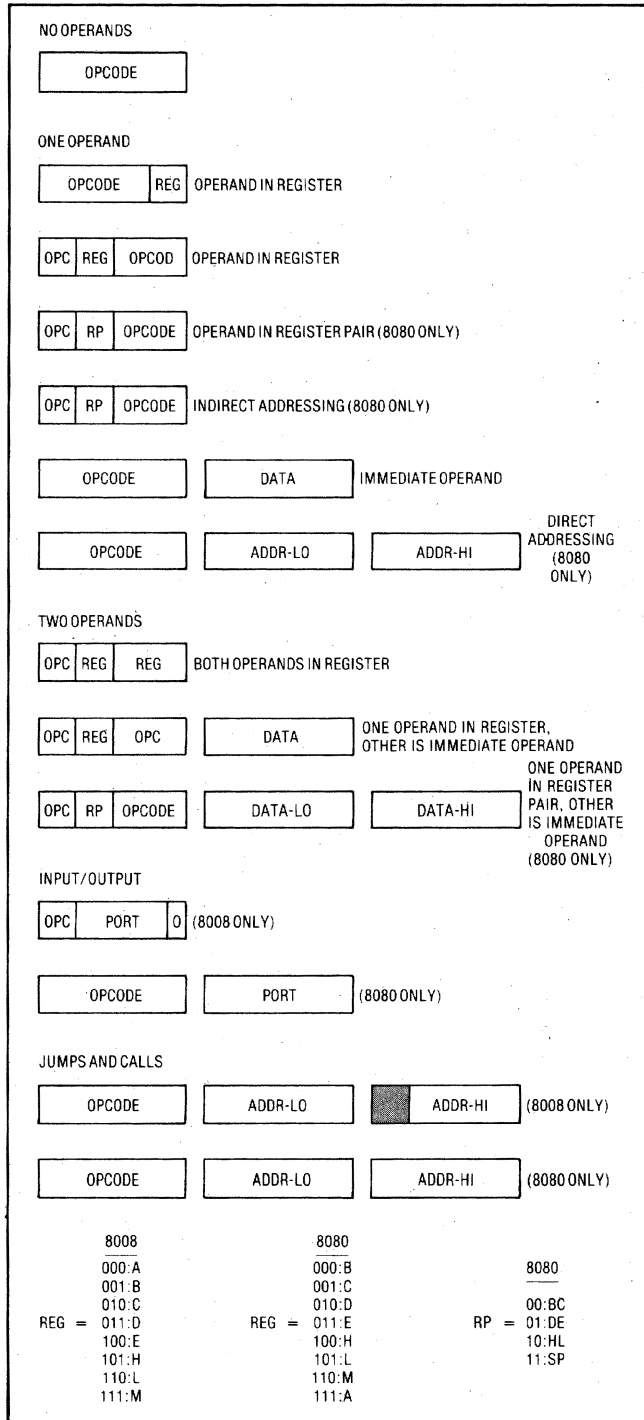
NO OPERANDS

OPCODE

ONE OPERAND

OPCODE REG OPERAND IN REGISTER

OPC REG OPCOD OPERAND IN REGISTER

OPC RP OPCODE OPERAND IN REGISTER PAIR (8080 ONLY)

OPC RP OPCODE INDIRECT ADDRESSING (8080 ONLY)

OPCODE DATA IMMEDIATE OPERAND

OPCODE ADDR-LO ADDR-HI DIRECT ADDRESSING (8080 ONLY)

TWO OPERANDS

OPC REG REG BOTH OPERANDS IN REGISTER

OPC REG OPC DATA ONE OPERAND IN REGISTER, OTHER IS IMMEDIATE OPERAND

OPC RP OPCODE DATA-LO DATA-HI ONE OPERAND IN REGISTER PAIR, OTHER IS IMMEDIATE OPERAND (8080 ONLY)

INPUT/OUTPUT

OPC PORT 0 (8008 ONLY)

OPCODE PORT (8080 ONLY)

JUMPS AND CALLS

OPCODE ADDR-LO ADDR-HI (8008 ONLY)

OPCODE ADDR-LO ADDR-HI (8080 ONLY)

8008
REG = 000:A 001:B 010:C 011:D 100:E 101:H 110:L 111:M

8080
REG = 000:B 001:C 010:D 011:E 100:H 101:L 110:M 111:A

8080
RP = 00:BC 01:DE 10:HL 11:SP